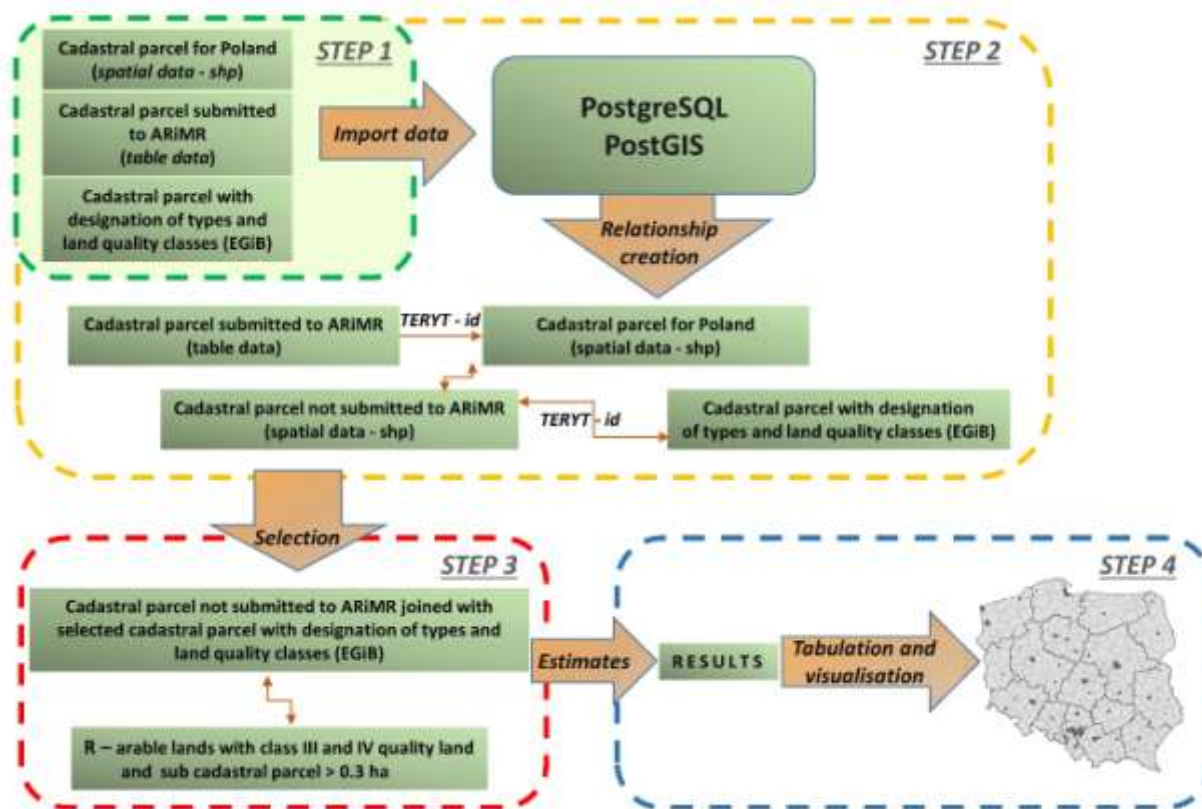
STEP 1

Cadastral parcel for Poland (spatial data - shp)

Cadastral parcel submitted to ARiMR (table data)

Cadastral parcel with designation of types and land quality classes (EGiB)

Import data

STEP 2

PostgreSQL
PostGIS

Relationship creation

Cadastral parcel submitted to ARiMR (table data)

TERYT - id

Cadastral parcel for Poland (spatial data - shp)

Cadastral parcel not submitted to ARiMR (spatial data - shp)

TERYT - id

Cadastral parcel with designation of types and land quality classes (EGiB)

Selection

STEP 3

Cadastral parcel not submitted to ARiMR joined with selected cadastral parcel with designation of types and land quality classes (EGiB)

R – arable lands with class III and IV quality land and sub cadastral parcel > 0.3 ha

Estimates

STEP 4

RESULTS

Tabulation and visualisation